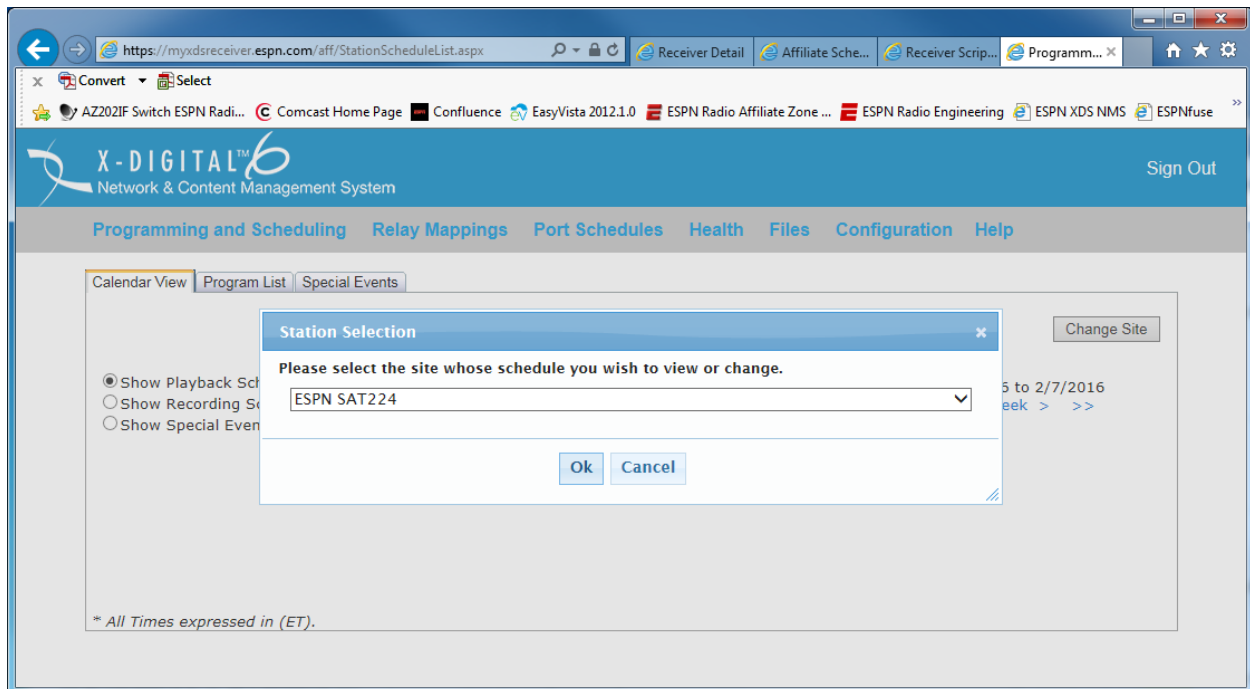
https://myxdsreceiver.espn.com/aff/StationScheduleList.aspx
Receiver Detail
Affiliate Sche...
Receiver Scrip...
Programm...

Convert
Select

AZ202IF Switch ESPN Radi...
Comcast Home Page
Confluence
EasyVista 2012.1.0
ESPN Radio Affiliate Zone ...
ESPN Radio Engineering
ESPN XDS NMS
ESPNfuse

X-DIGITAL™ 6
Network & Content Management System

Sign Out

Programming and Scheduling
Relay Mappings
Port Schedules
Health
Files
Configuration
Help

Calendar View
Program List
Special Events

Change Site

Show Playback Sch
Show Recording Sc
Show Special Even

6 to 2/7/2016
eek >
>>

Station Selection

Please select the site whose schedule you wish to view or change.

ESPN SAT224

Ok
Cancel

* All Times expressed in (ET).